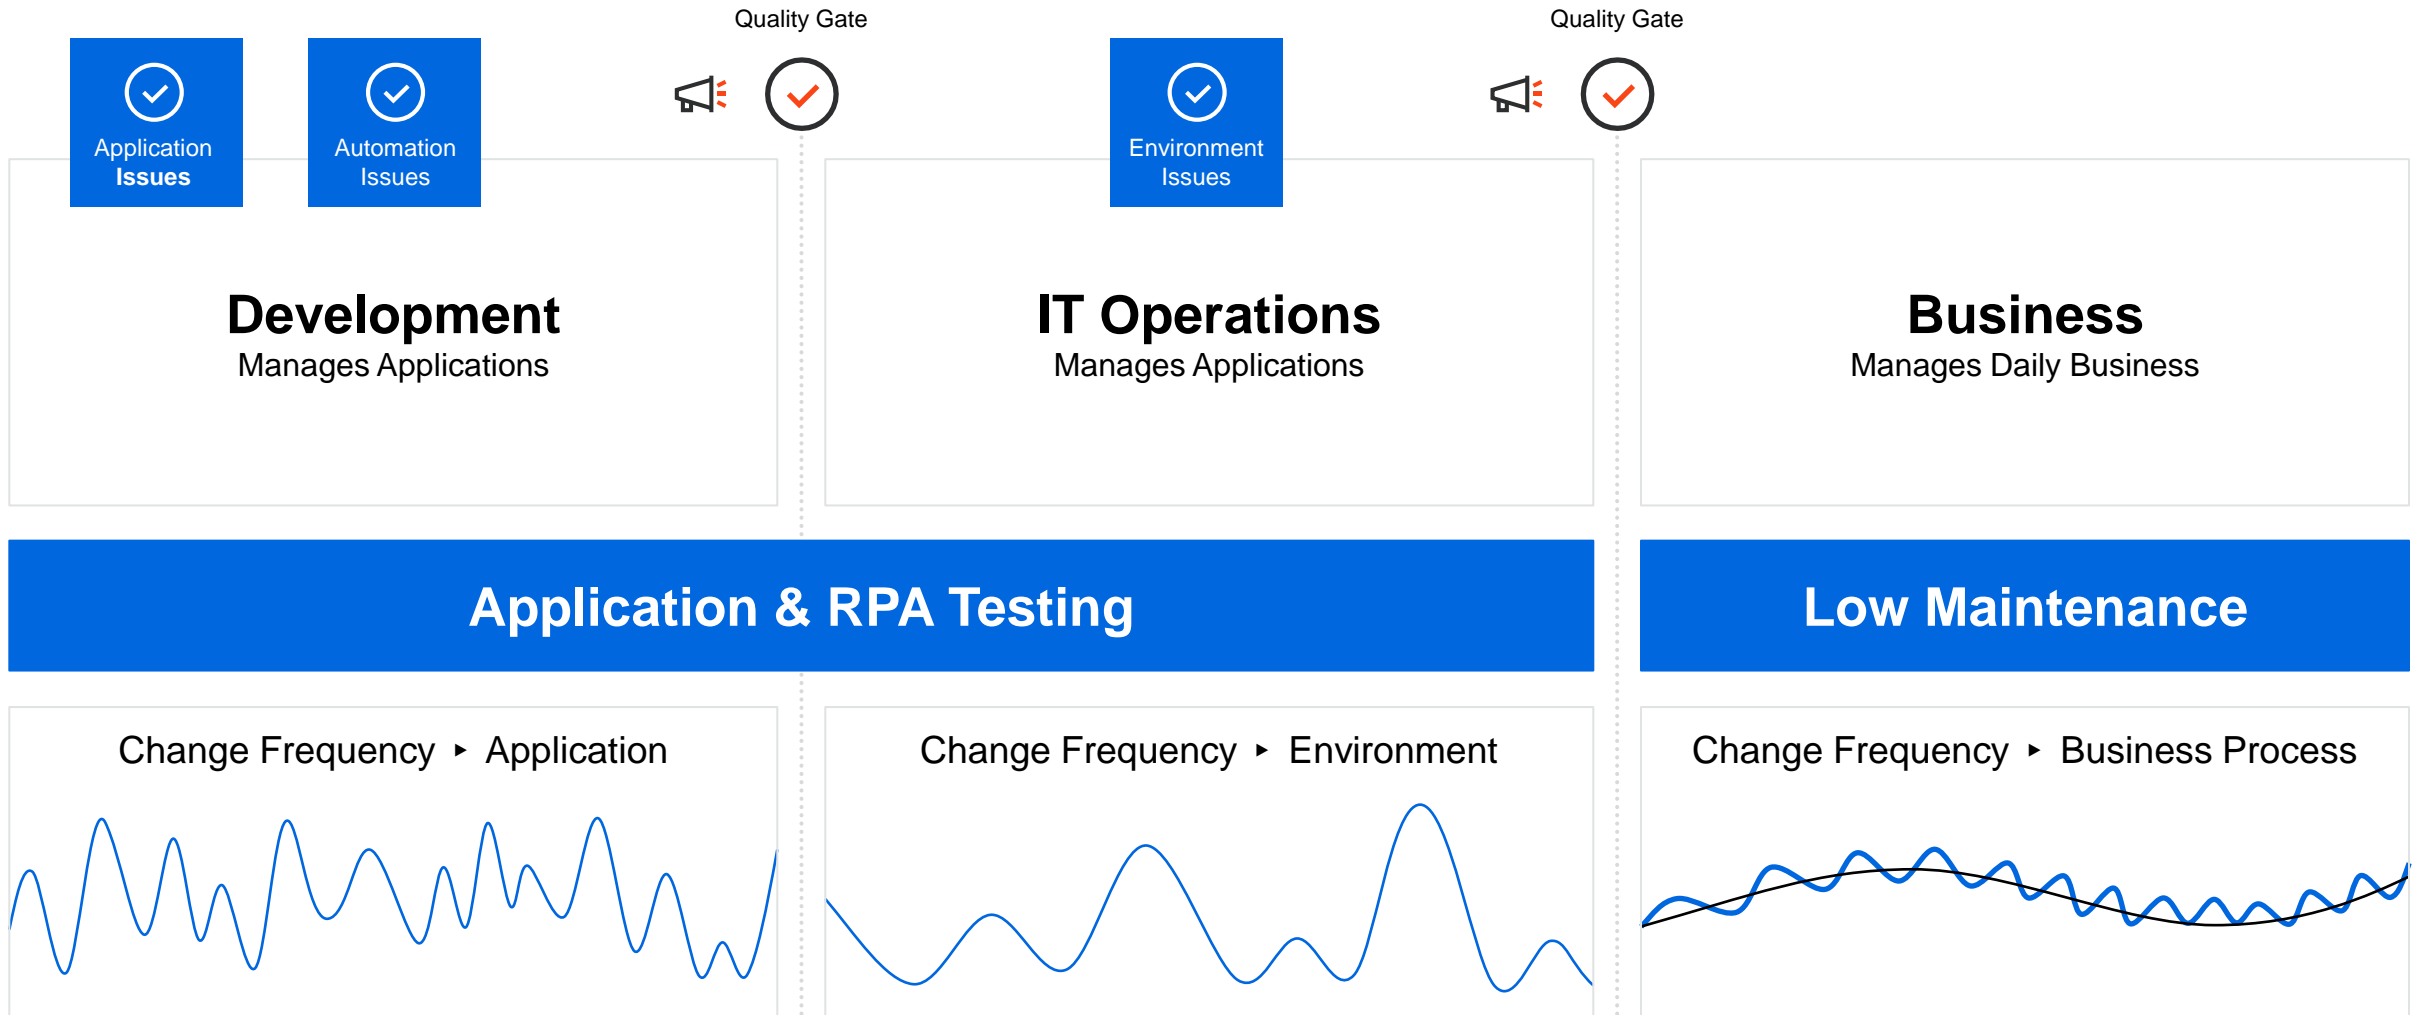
Quality Gate

Quality Gate

Application Issues

Automation Issues

Environment Issues

Development
Manages Applications

IT Operations
Manages Applications

Business
Manages Daily Business

Application & RPA Testing

Low Maintenance

Change Frequency ▸ Application

Change Frequency ▸ Environment

Change Frequency ▸ Business Process